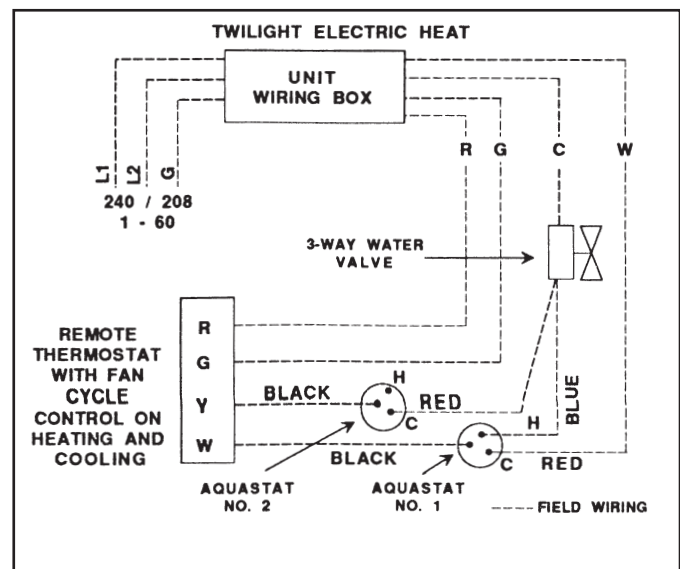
TWILIGHT ELECTRIC HEAT

UNIT WIRING BOX

L1 L2 G

240 / 208
1 - 60

R G C W

3-WAY WATER VALVE

REMOTE THERMOSTAT WITH FAN CYCLE CONTROL ON HEATING AND COOLING

R
G
Y
W

BLACK

H

RED

C

BLUE

H

BLACK

C

RED

AQUASTAT NO. 2

AQUASTAT NO. 1

FIELD WIRING